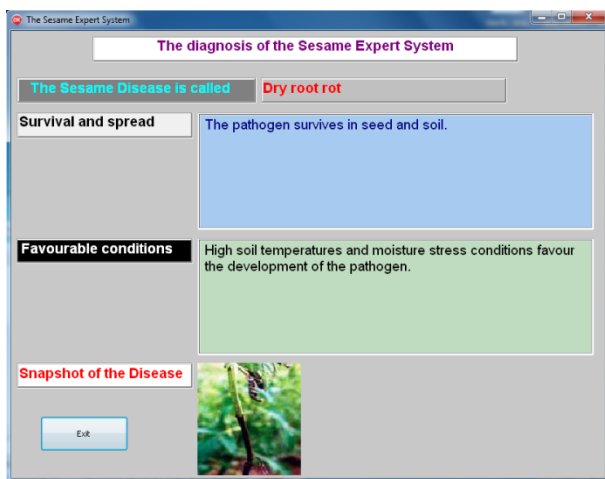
The Sesame Expert System

The diagnosis of the Sesame Expert System

The Sesame Disease is called

Dry root rot

Survival and spread

The pathogen survives in seed and soil.

Favourable conditions

High soil temperatures and moisture stress conditions favour the development of the pathogen.

Snapshot of the Disease

Exit